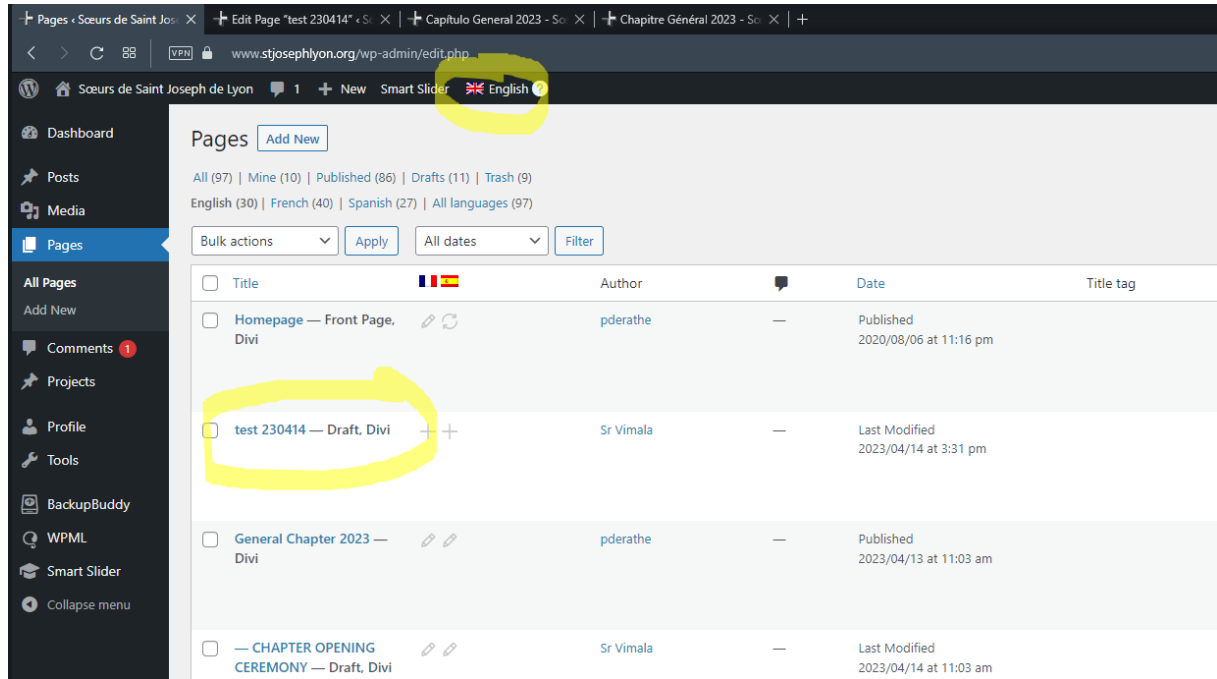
Pages ‹ Sœurs de Saint Jos | Edit Page "test 230414" ‹ S | Capítulo General 2023 - So | Chapitre Général 2023 - So | +

VPN www.stjosephlyon.org/wp-admin/edit.php

Sœurs de Saint Joseph de Lyon 1 + New Smart Slider English

Dashboard
Posts
Media
Pages
All Pages
Add New
Comments 1
Projects
Profile
Tools
BackupBuddy
WPML
Smart Slider
Collapse menu

Pages Add New

All (97) | Mine (10) | Published (86) | Drafts (11) | Trash (9)

English (30) | French (40) | Spanish (27) | All languages (97)

Bulk actions Apply All dates Filter

| Title | | Author | | Date | Title tag |
|---|---|---|---|---|---|
| Homepage — Front Page, Divi | | pderathe | — | Published 2020/08/06 at 11:16 pm | |
| test 230414 — Draft, Divi | | Sr Vimala | — | Last Modified 2023/04/14 at 3:31 pm | |
| General Chapter 2023 — Divi | | pderathe | — | Published 2023/04/13 at 11:03 am | |
| — CHAPTER OPENING CEREMONY — Draft, Divi | | Sr Vimala | — | Last Modified 2023/04/14 at 11:03 am | |